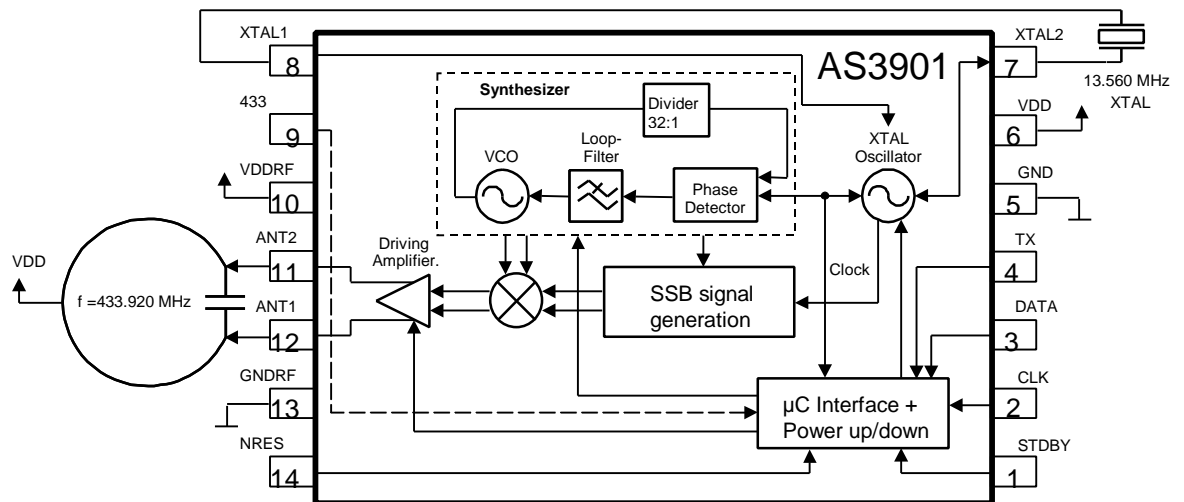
XTAL1
8
433
9
VDDRF
10
ANT2
11
VDD
f =433.920 MHz
ANT1
12
GNDRF
13
NRES
14

AS3901
Synthesizer
Divider
32:1
VCO
Loop-
Filter
Phase
Detector
XTAL
Oscillator
Driving
Amplifier.
Clock
SSB signal
generation
µC Interface +
Power up/down

XTAL2
7
13.560 MHz
XTAL
VDD
6
GND
5
TX
4
DATA
3
CLK
2
STDBY
1